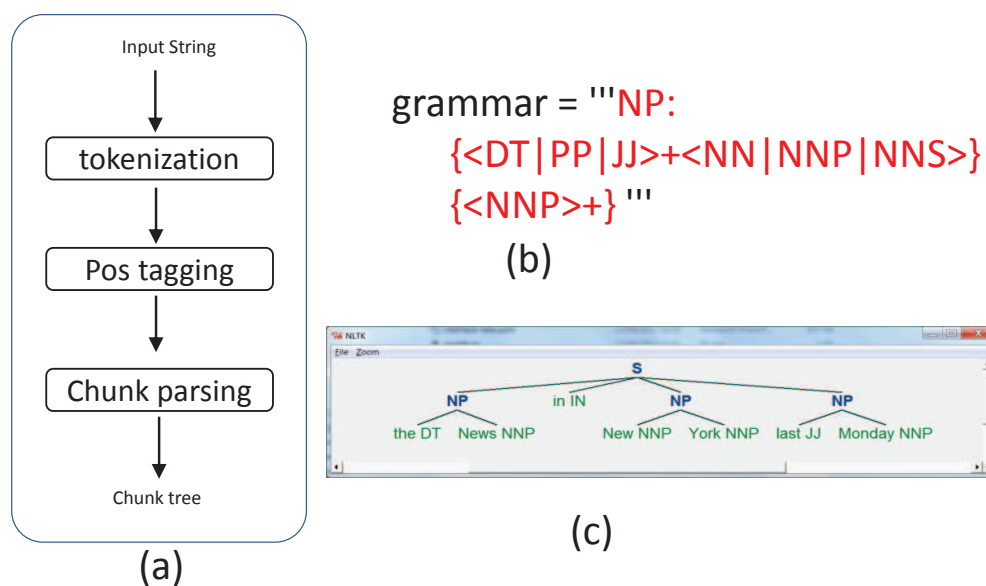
Input String

tokenization

Pos tagging

Chunk parsing

Chunk tree

(a)

grammar = '''NP:
{<DT|PP|JJ>+<NN|NNP|NNS>}
{<NNP>+} '''

(b)

NLTK
File Zoom

S
NP in IN NP NP
the DT News NNP New NNP York NNP last JJ Monday NNP

(c)